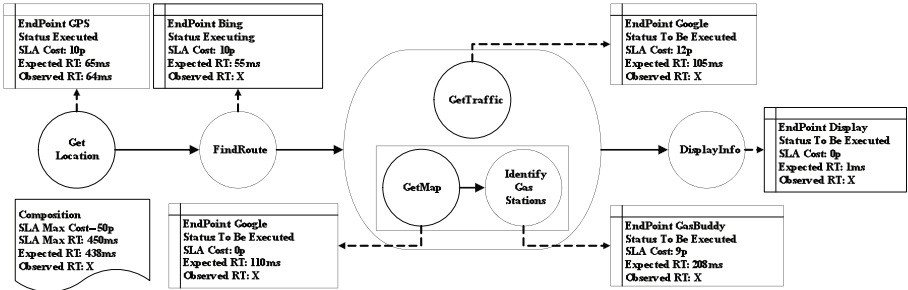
EndPoint GPS
Status Executed
SLA Cost: 10p
Expected RT: 65ms
Observed RT: 64ms

EndPoint Bing
Status Executing
SLA Cost: 10p
Expected RT: 55ms
Observed RT: X

EndPoint Google
Status To Be Executed
SLA Cost: 12p
Expected RT: 105ms
Observed RT: X

GetTraffic

Get Location

FindRoute

DisplayInfo

EndPoint Display
Status To Be Executed
SLA Cost: 0p
Expected RT: 1ms
Observed RT: X

GetMap

Identify Gas Stations

Composition
SLA Max Cost=50p
SLA Max RT: 450ms
Expected RT: 438ms
Observed RT: X

EndPoint Google
Status To Be Executed
SLA Cost: 0p
Expected RT: 110ms
Observed RT: X

EndPoint GasBuddy
Status To Be Executed
SLA Cost: 9p
Expected RT: 208ms
Observed RT: X